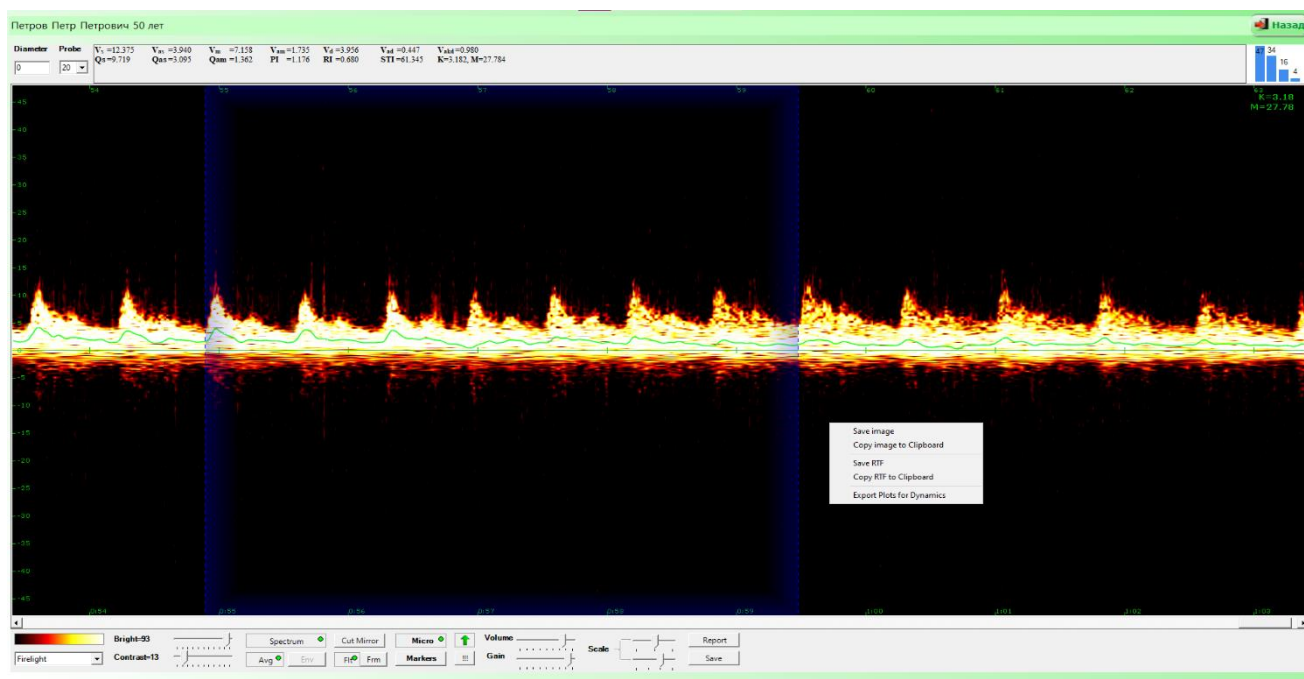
Петров Петр Петрович 50 лет

Назад

Diameter Probe
0 20

$V_s$ =12.375 $V_{as}$ =3.940 $V_m$ =7.158 $V_{am}$ =1.735 $V_d$ =3.956 $V_{ad}$ =0.447 $V_{akd}$ =0.980
Qs=9.719 Qas=3.095 Qam=1.362 PI =1.176 RI =0.680 STI=61.345 K=3.182, M=27.784

34
16
4

K=3.18
M=27.78

45
40
35
30
25
20
15
10
5
0
-5
-10
-15
-20
-25
-30
-35
-40
-45

0:54 0:55 0:56 0:57 0:58 0:59 1:00 1:01 1:02 1:03

Save image
Copy image to Clipboard
Save RTF
Copy RTF to Clipboard
Export Plots for Dynamics

Bright=93
Contrast=13
Firelight
Spectrum
Avg
Env
Cut Mirror
Fl
Frm
Micro
Markers
Volume
Gain
Scale
Report
Save